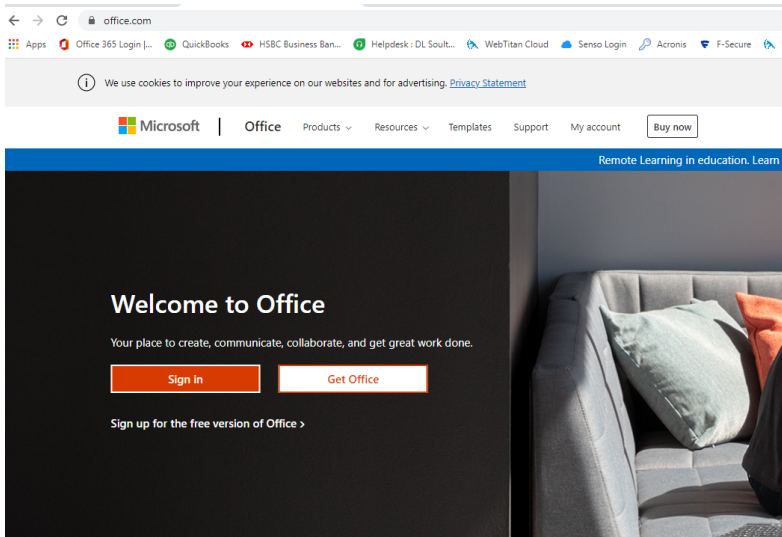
office.com

Apps Office 365 Login |... QuickBooks HSBC Business Ban... Helpdesk : DL Soult... WebTitan Cloud Senso Login Acronis F-Secure

We use cookies to improve your experience on our websites and for advertising. Privacy Statement

Microsoft | Office Products Resources Templates Support My account Buy now

Remote Learning in education. Learn

Welcome to Office

Your place to create, communicate, collaborate, and get great work done.

Sign in Get Office

Sign up for the free version of Office ›